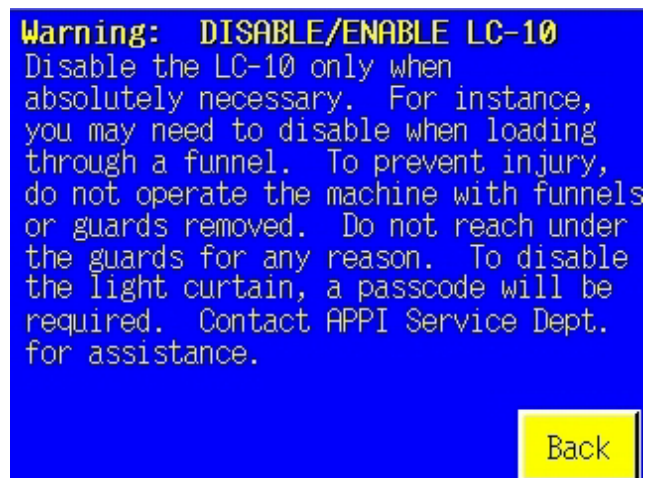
Warning: DISABLE/ENABLE LC-10
Disable the LC-10 only when absolutely necessary. For instance, you may need to disable when loading through a funnel. To prevent injury, do not operate the machine with funnels or guards removed. Do not reach under the guards for any reason. To disable the light curtain, a passcode will be required. Contact APPI Service Dept. for assistance.

Back